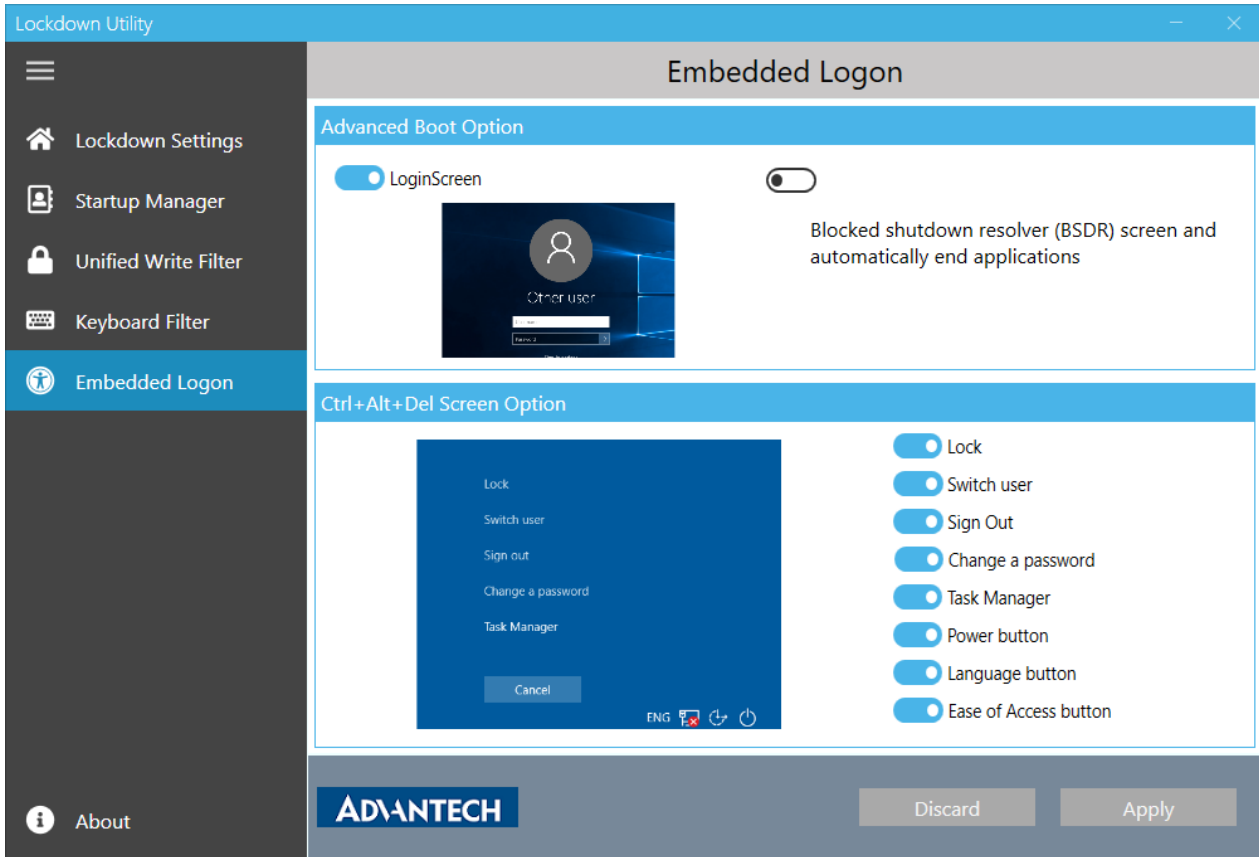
Lockdown Utility

Lockdown Settings
Startup Manager
Unified Write Filter
Keyboard Filter
Embedded Logon
About

Embedded Logon

Advanced Boot Option

LoginScreen

Other user

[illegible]

Blocked shutdown resolver (BSDR) screen and automatically end applications

Ctrl+Alt+Del Screen Option

Lock
Switch user
Sign out
Change a password
Task Manager
Cancel
ENG

Lock
Switch user
Sign Out
Change a password
Task Manager
Power button
Language button
Ease of Access button

ADVANTECH

Discard
Apply